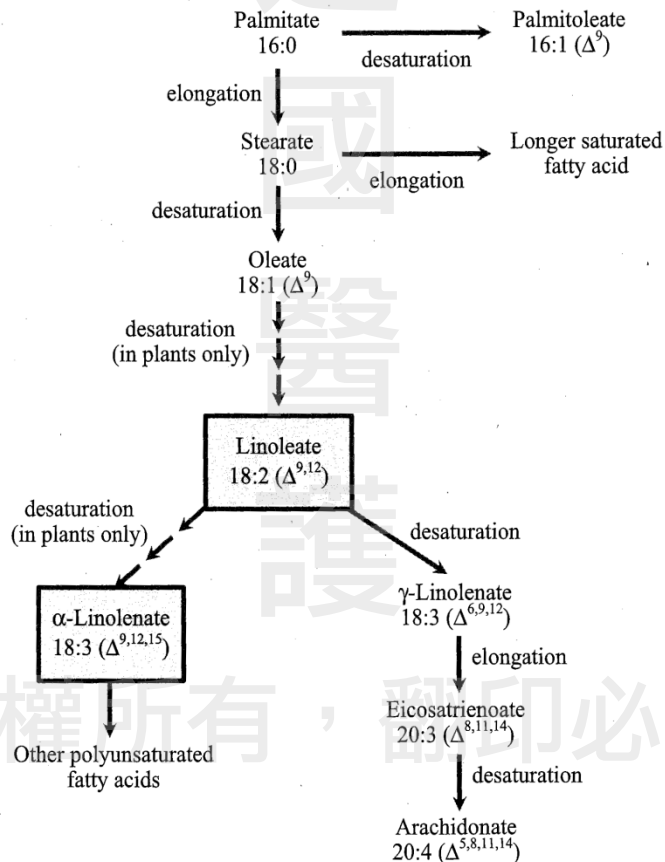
Palmitate
16:0

desaturation

Palmitoleate
16:1 ($\Delta^9$)

elongation

Stearate
18:0

elongation

Longer saturated fatty acid

desaturation

Oleate
18:1 ($\Delta^9$)

desaturation
(in plants only)

Linoleate
18:2 ($\Delta^{9,12}$)

desaturation
(in plants only)

desaturation

α-Linolenate
18:3 ($\Delta^{9,12,15}$)

Other polyunsaturated fatty acids

γ-Linolenate
18:3 ($\Delta^{6,9,12}$)

elongation

Eicosatrienoate
20:3 ($\Delta^{8,11,14}$)

desaturation

Arachidonate
20:4 ($\Delta^{5,8,11,14}$)

權所有，翻印必